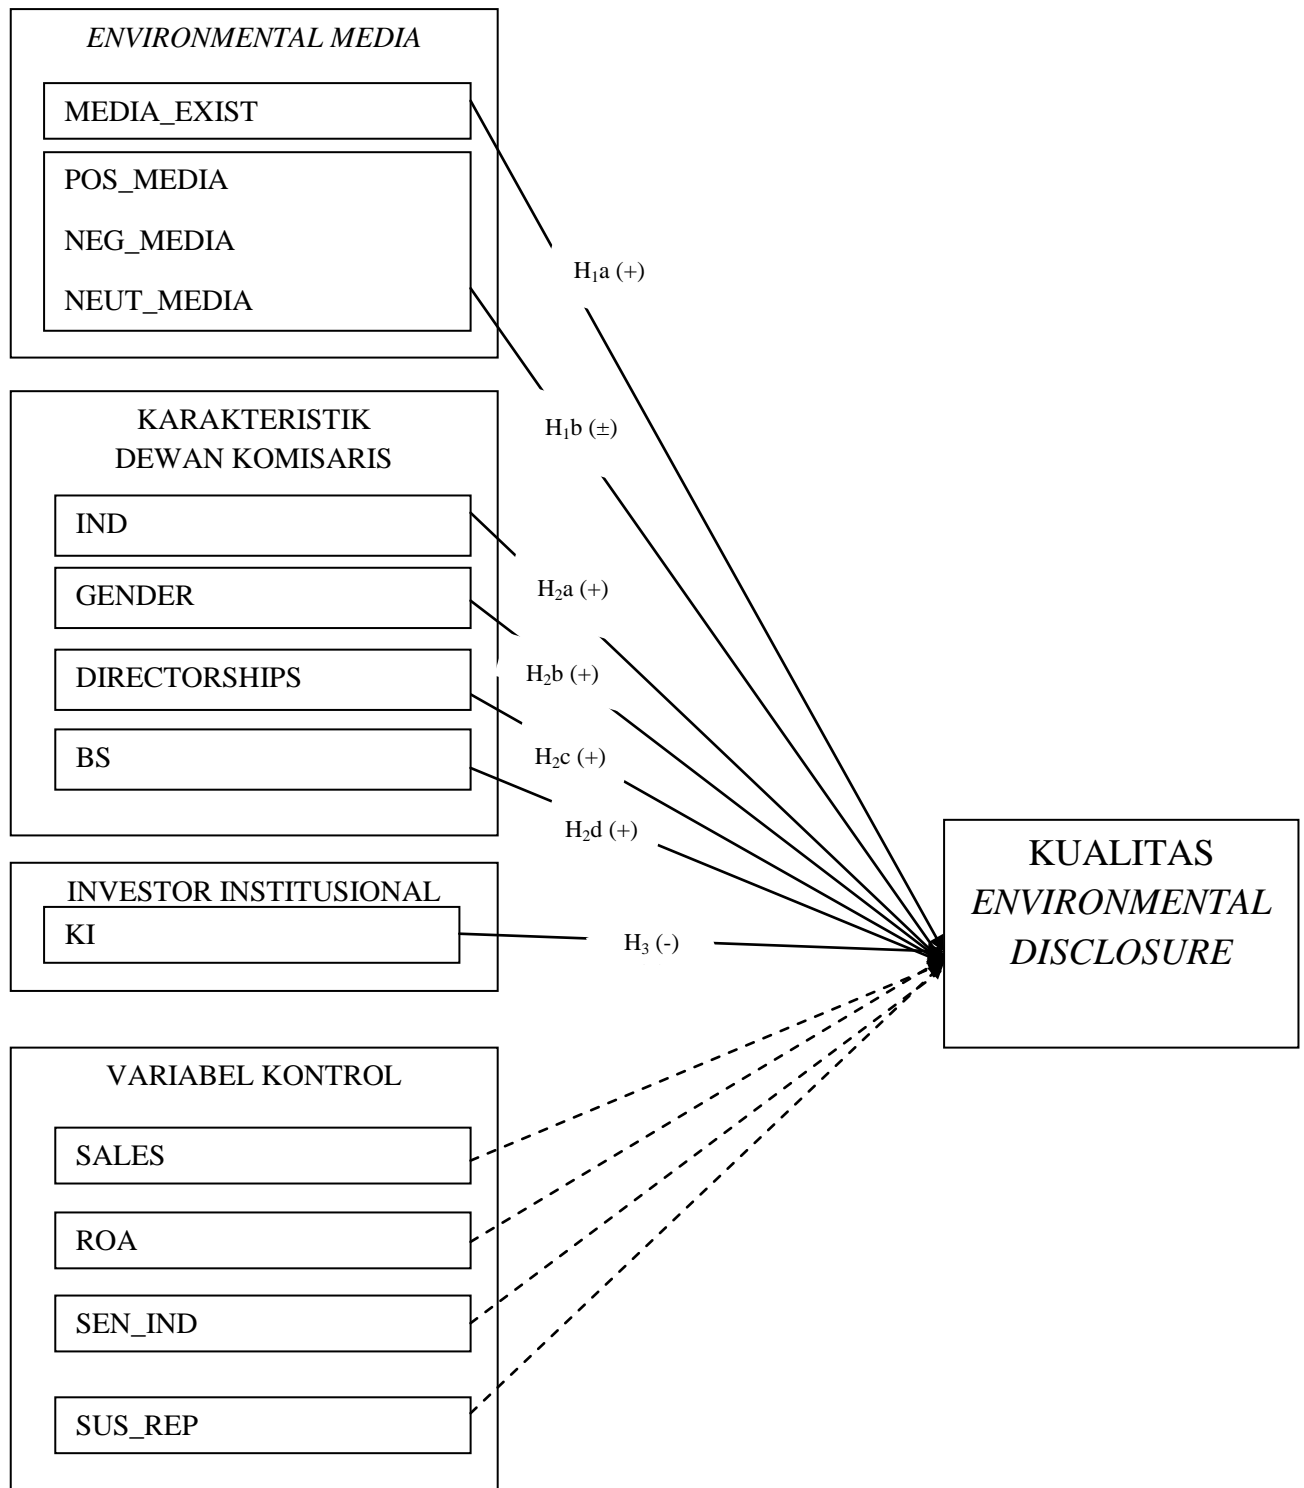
ENVIRONMENTAL MEDIA

MEDIA_EXIST

POS_MEDIA

NEG_MEDIA

NEUT_MEDIA

$H_1a$ (+)

$H_1b$ (±)

KARAKTERISTIK DEWAN KOMISARIS

IND

GENDER

DIRECTORSHIPS

BS

$H_2a$ (+)

$H_2b$ (+)

$H_2c$ (+)

$H_2d$ (+)

INVESTOR INSTITUSIONAL

KI

$H_3$ (-)

KUALITAS ENVIRONMENTAL DISCLOSURE

VARIABEL KONTROL

SALES

ROA

SEN_IND

SUS_REP